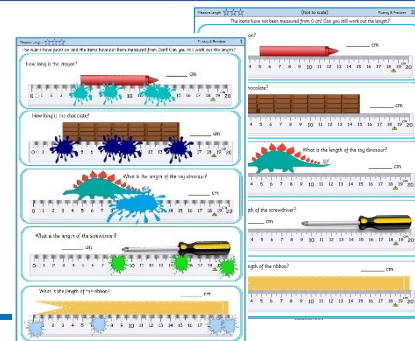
Measure Length ☆☆☆ Fluency & Precision

The ruler I have paint on and the items have not been measured from 0cm! Can you still work out the length?

How long is the crayon?

_______ cm

How long is the chocolate?

_______ cm

What is the length of the toy dinosaur?

_______ cm

What is the length of the screwdriver?

_______ cm

What is the length of the ribbon?

_______ cm

Measure Length ☆☆☆ (Not to scale) Fluency & Precision

The items have not been measured from 0 cm! Can you still work out the length?

on?

_______ cm

4 5 6 7 8 9 10 11 12 13 14 15 16 17 18 19 20

hocolate?

_______ cm

4 5 6 7 8 9 10 11 12 13 14 15 16 17 18 19 20

What is the length of the toy dinosaur?

_______ cm

4 5 6 7 8 9 10 11 12 13 14 15 16 17 18 19 20

gth of the screwdriver?

_______ cm

4 5 6 7 8 9 10 11 12 13 14 15 16 17 18 19 20

ngth of the ribbon?

_______ cm

4 5 6 7 8 9 10 11 12 13 14 15 16 17 18 19 20